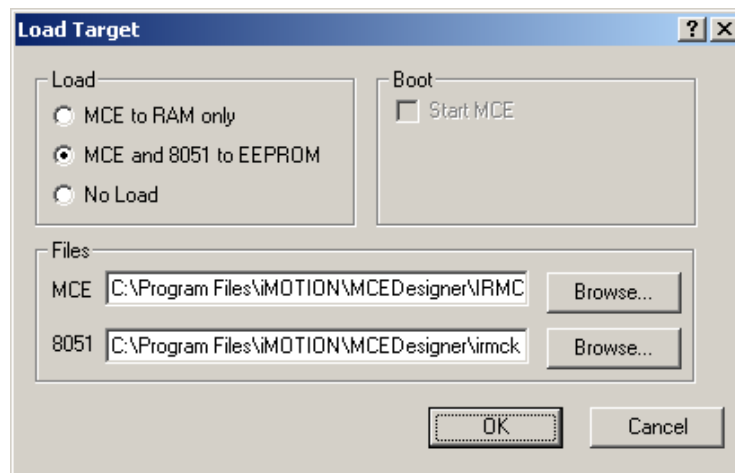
Load Target
?
X

Load
MCE to RAM only
MCE and 8051 to EEPROM
No Load

Boot
Start MCE

Files
MCE C:\Program Files\iMOTION\MCEDesigner\IRMC
Browse...
8051 C:\Program Files\iMOTION\MCEDesigner\irmck
Browse...

OK
Cancel